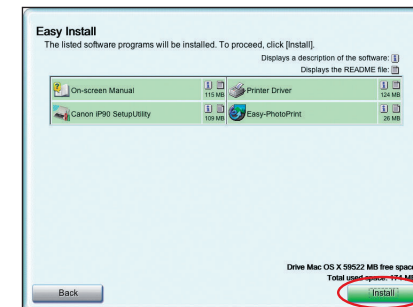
Easy Install
The listed software programs will be installed. To proceed, click [Install].

Displays a description of the software:
Displays the README file:

On-screen Manual 115 MB
Printer Driver 124 MB
Canon iP90 SetupUtility 109 MB
Easy-PhotoPrint 26 MB

Drive Mac OS X 59522 MB free space
Total used space: 174 MB

Back
Install